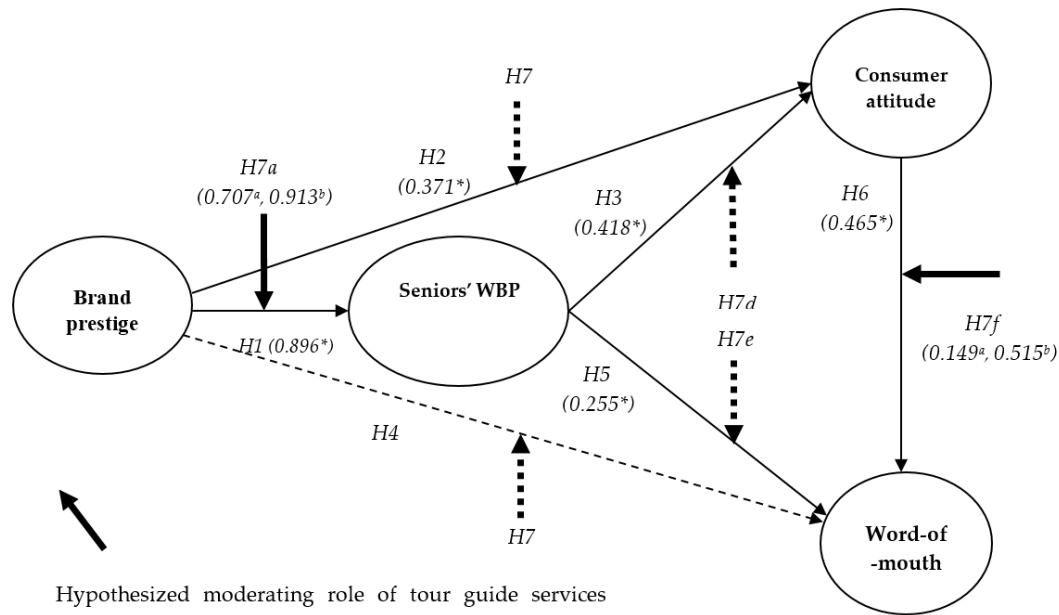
H7

Consumer attitude

H7a
($0.707^a$, $0.913^b$)

H2
(0.371*)

H3
(0.418*)

H6
(0.465*)

Brand prestige

Seniors' WBP

H1 (0.896*)

H7d

H7e

H7f
($0.149^a$, $0.515^b$)

H5
(0.255*)

H4

H7

Word-of -mouth

Hypothesized moderating role of tour guide services